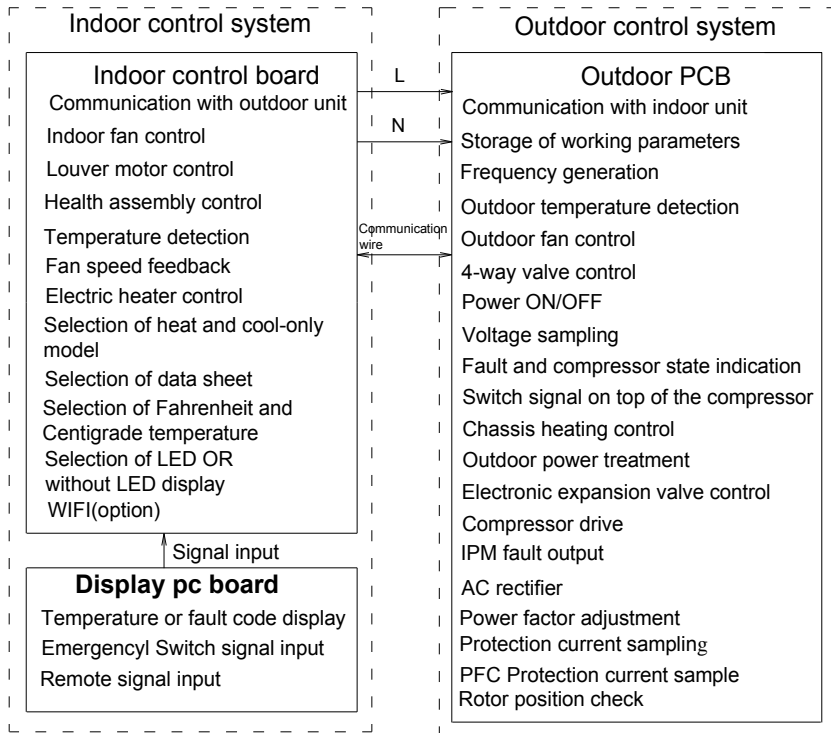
Indoor control system

Indoor control board
Communication with outdoor unit
Indoor fan control
Louver motor control
Health assembly control
Temperature detection
Fan speed feedback
Electric heater control
Selection of heat and cool-only model
Selection of data sheet
Selection of Fahrenheit and Centigrade temperature
Selection of LED OR without LED display
WIFI(option)

Signal input

Display pc board
Temperature or fault code display
Emergencyl Switch signal input
Remote signal input

L

N

Communication wire

Outdoor control system

Outdoor PCB
Communication with indoor unit
Storage of working parameters
Frequency generation
Outdoor temperature detection
Outdoor fan control
4-way valve control
Power ON/OFF
Voltage sampling
Fault and compressor state indication
Switch signal on top of the compressor
Chassis heating control
Outdoor power treatment
Electronic expansion valve control
Compressor drive
IPM fault output
AC rectifier
Power factor adjustment
Protection current sampling
PFC Protection current sample
Rotor position check